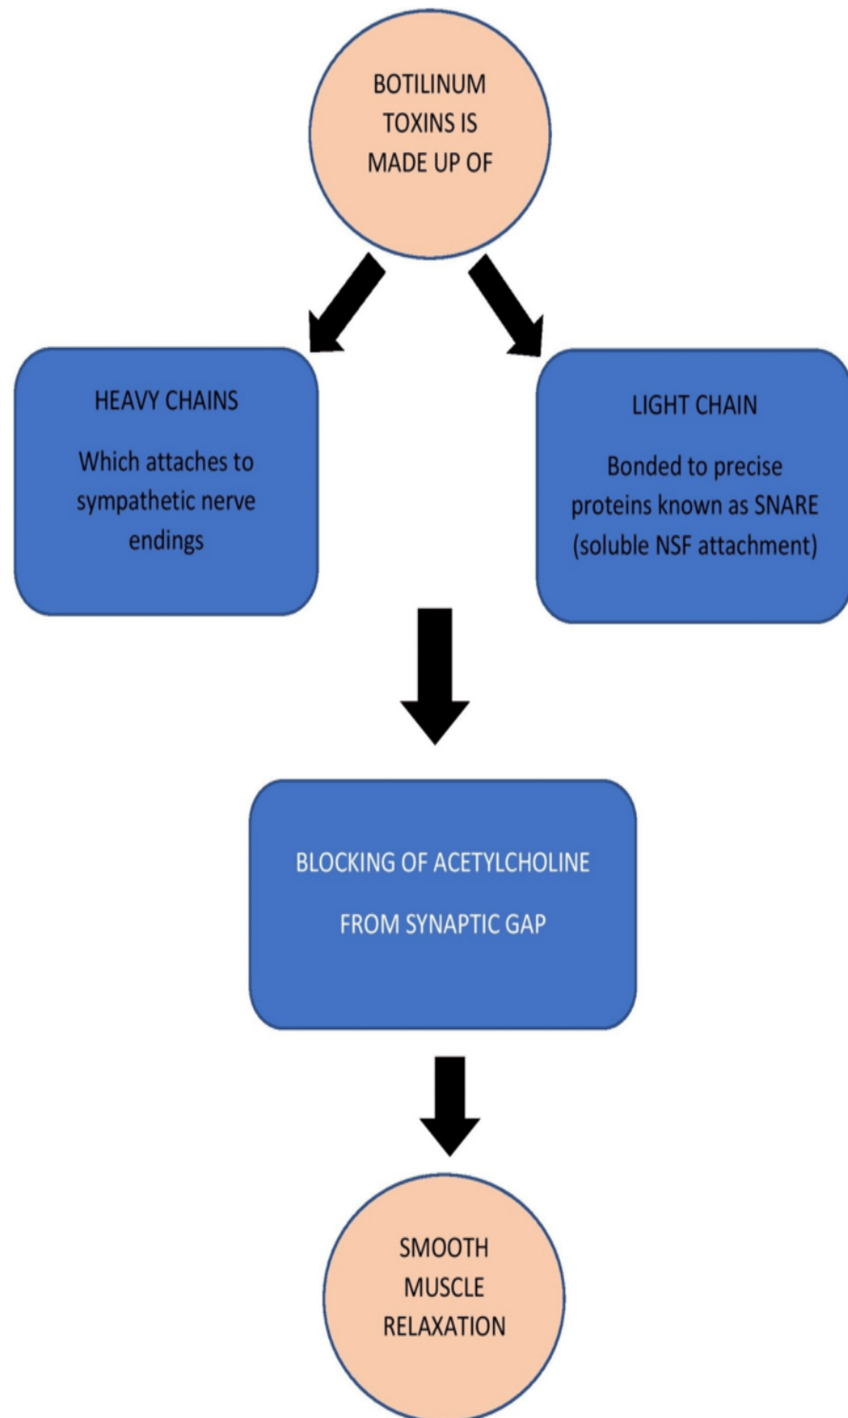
BOTILINUM TOXINS IS MADE UP OF

HEAVY CHAINS

Which attaches to sympathetic nerve endings

LIGHT CHAIN

Bonded to precise proteins known as SNARE (soluble NSF attachment)

BLOCKING OF ACETYLCHOLINE

FROM SYNAPTIC GAP

SMOOTH MUSCLE RELAXATION